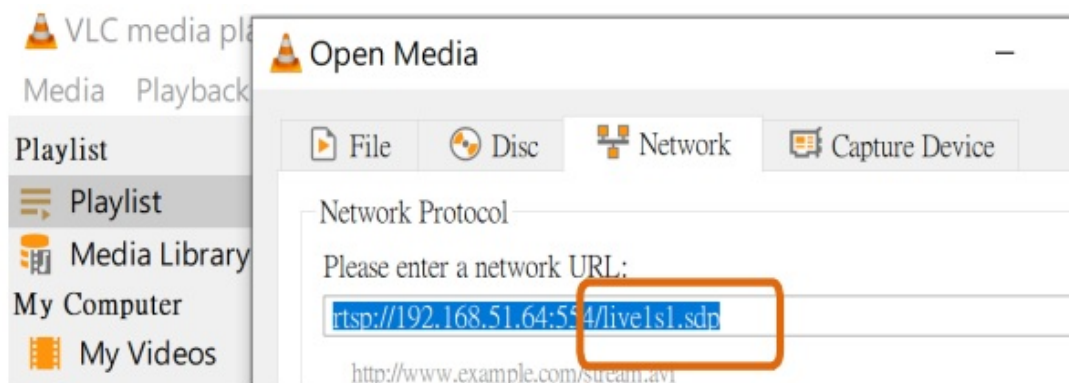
VLC media pl
Media Playback
Playlist
Playlist
Media Library
My Computer
My Videos

Open Media
—
File
Disc
Network
Capture Device
Network Protocol
Please enter a network URL:
rtsp://192.168.51.64:554/live1s1.sdp
http://www.example.com/stream.avi